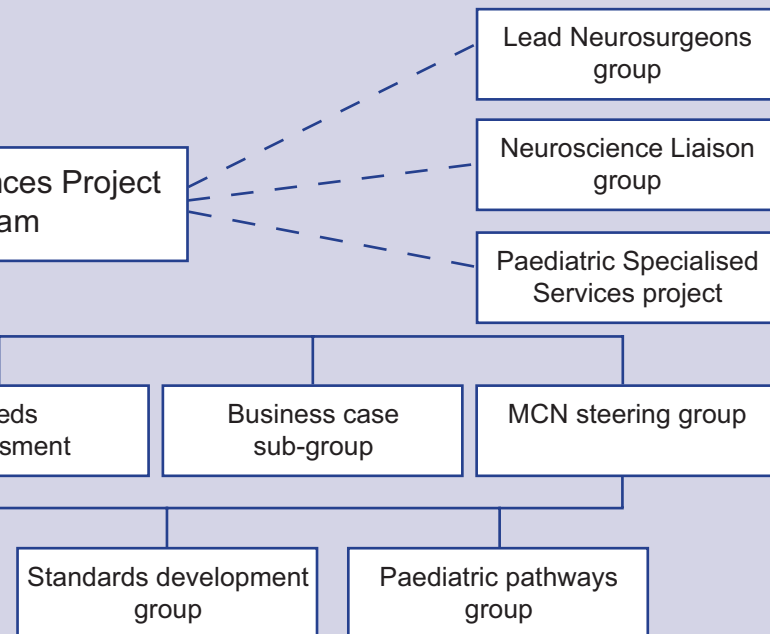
ces Project
am

Lead Neurosurgeons group

Neuroscience Liaison group

Paediatric Specialised Services project

eds
sment

Business case sub-group

MCN steering group

Standards development group

Paediatric pathways group